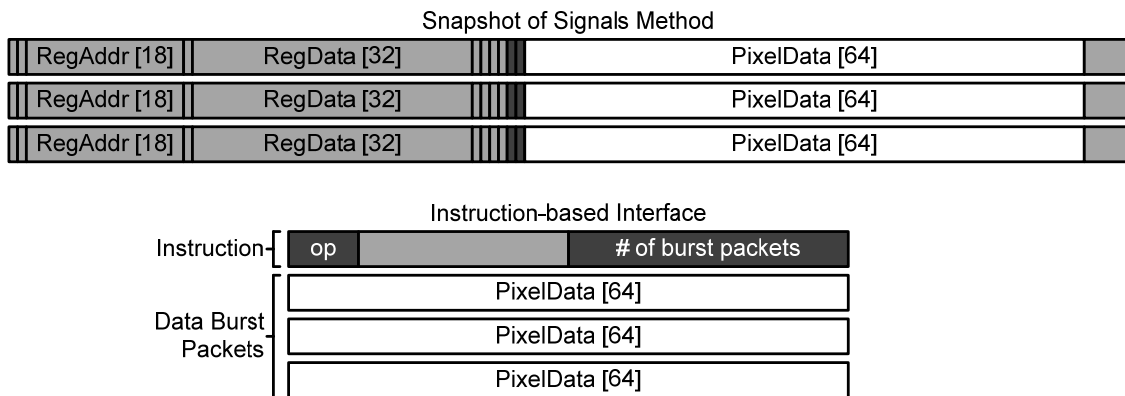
Snapshot of Signals Method

| RegAddr [18] | RegData [32] | PixelData [64] |
|---|---|---|
| RegAddr [18] | RegData [32] | PixelData [64] |
| RegAddr [18] | RegData [32] | PixelData [64] |

Instruction-based Interface

Instruction

op

# of burst packets

Data Burst Packets

PixelData [64]

PixelData [64]

PixelData [64]